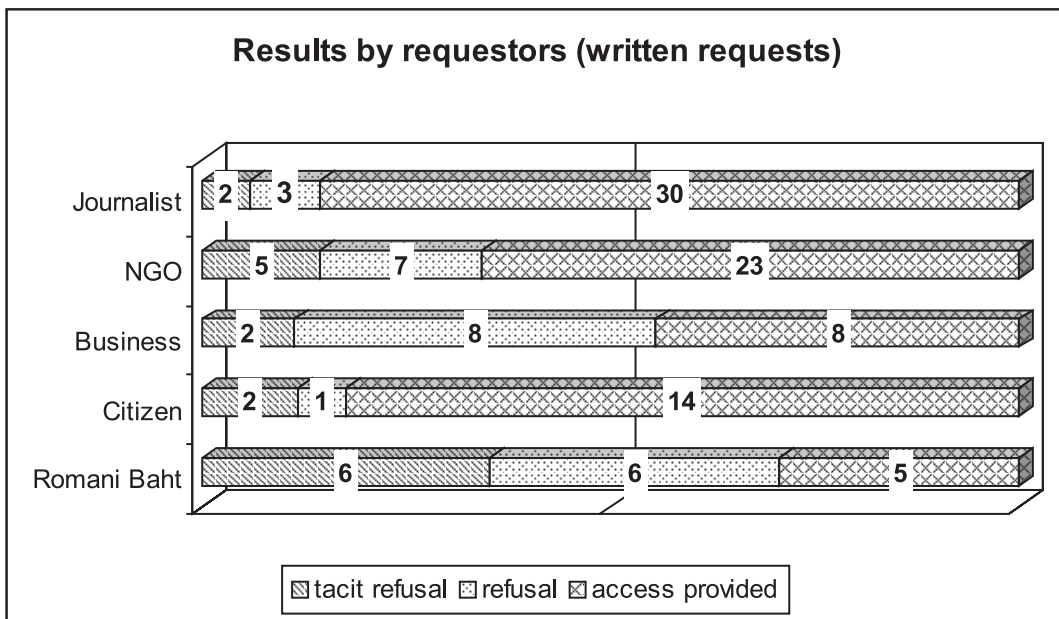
Results by requestors (written requests)

Journalist
NGO
Business
Citizen
Romani Baht

| | tacit refusal | refusal | access provided |
|---|---|---|---|
| Journalist | 2 | 3 | 30 |
| NGO | 5 | 7 | 23 |
| Business | 2 | 8 | 8 |
| Citizen | 2 | 1 | 14 |
| Romani Baht | 6 | 6 | 5 |

tacit refusal refusal access provided